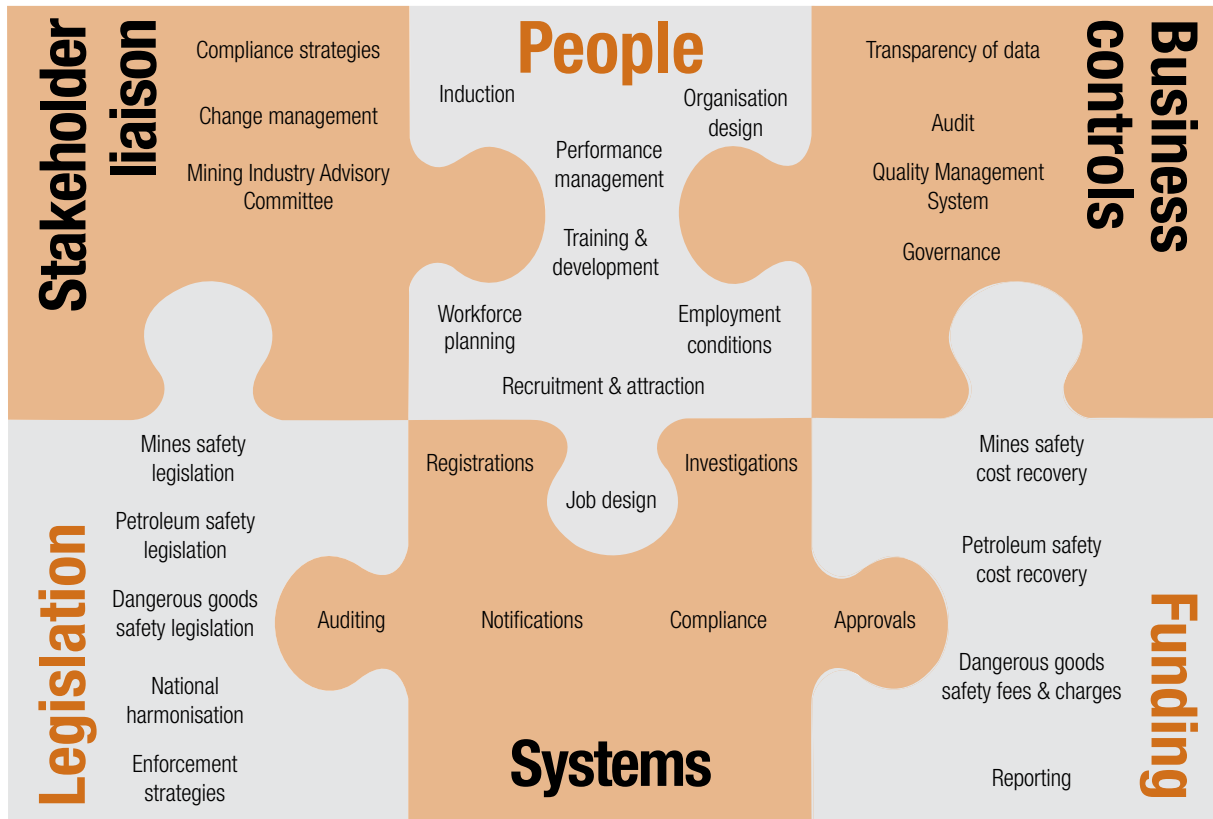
Stakeholder liaison

Compliance strategies

Change management

Mining Industry Advisory Committee

People

Induction

Organisation design

Performance management

Training & development

Workforce planning

Employment conditions

Recruitment & attraction

Business controls

Transparency of data

Audit

Quality Management System

Governance

Legislation

Mines safety legislation

Petroleum safety legislation

Dangerous goods safety legislation

National harmonisation

Enforcement strategies

Registrations

Investigations

Job design

Auditing

Notifications

Compliance

Approvals

Systems

Funding

Mines safety cost recovery

Petroleum safety cost recovery

Dangerous goods safety fees & charges

Reporting